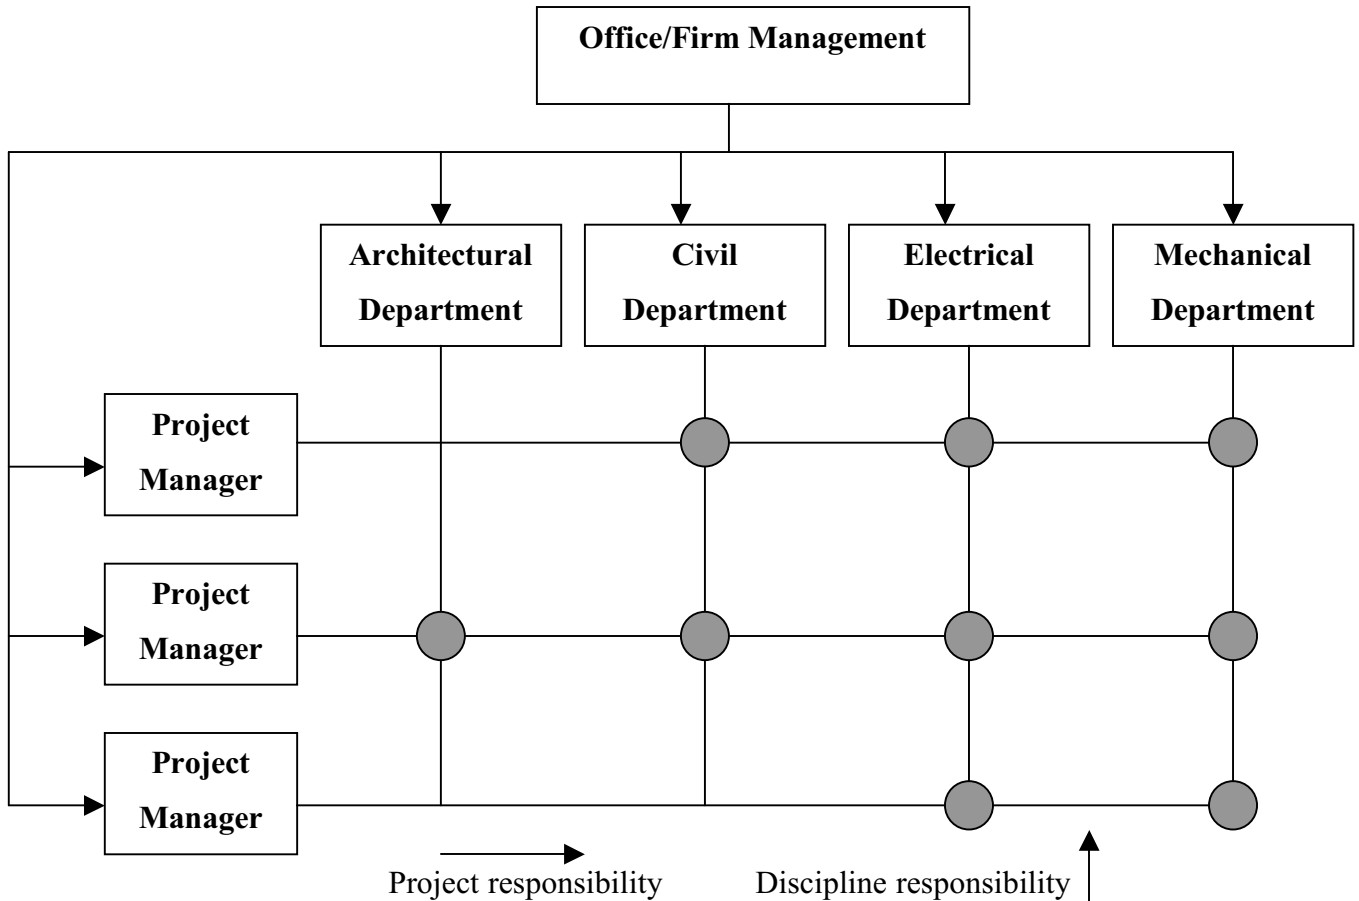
Office/Firm Management

Architectural Department

Civil Department

Electrical Department

Mechanical Department

Project Manager

Project Manager

Project Manager

Project responsibility

Discipline responsibility